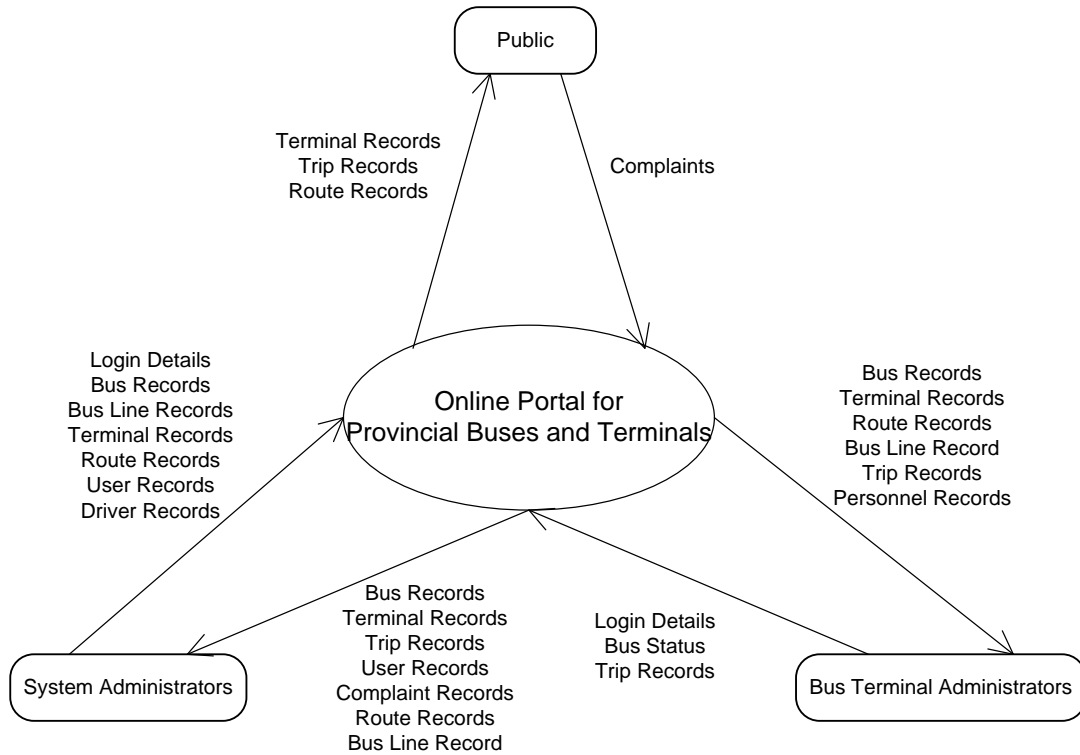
Public

Terminal Records
Trip Records
Route Records

Complaints

Login Details
Bus Records
Bus Line Records
Terminal Records
Route Records
User Records
Driver Records

Online Portal for
Provincial Buses and Terminals

Bus Records
Terminal Records
Route Records
Bus Line Record
Trip Records
Personnel Records

Bus Records
Terminal Records
Trip Records
User Records
Complaint Records
Route Records
Bus Line Record

Login Details
Bus Status
Trip Records

System Administrators

Bus Terminal Administrators